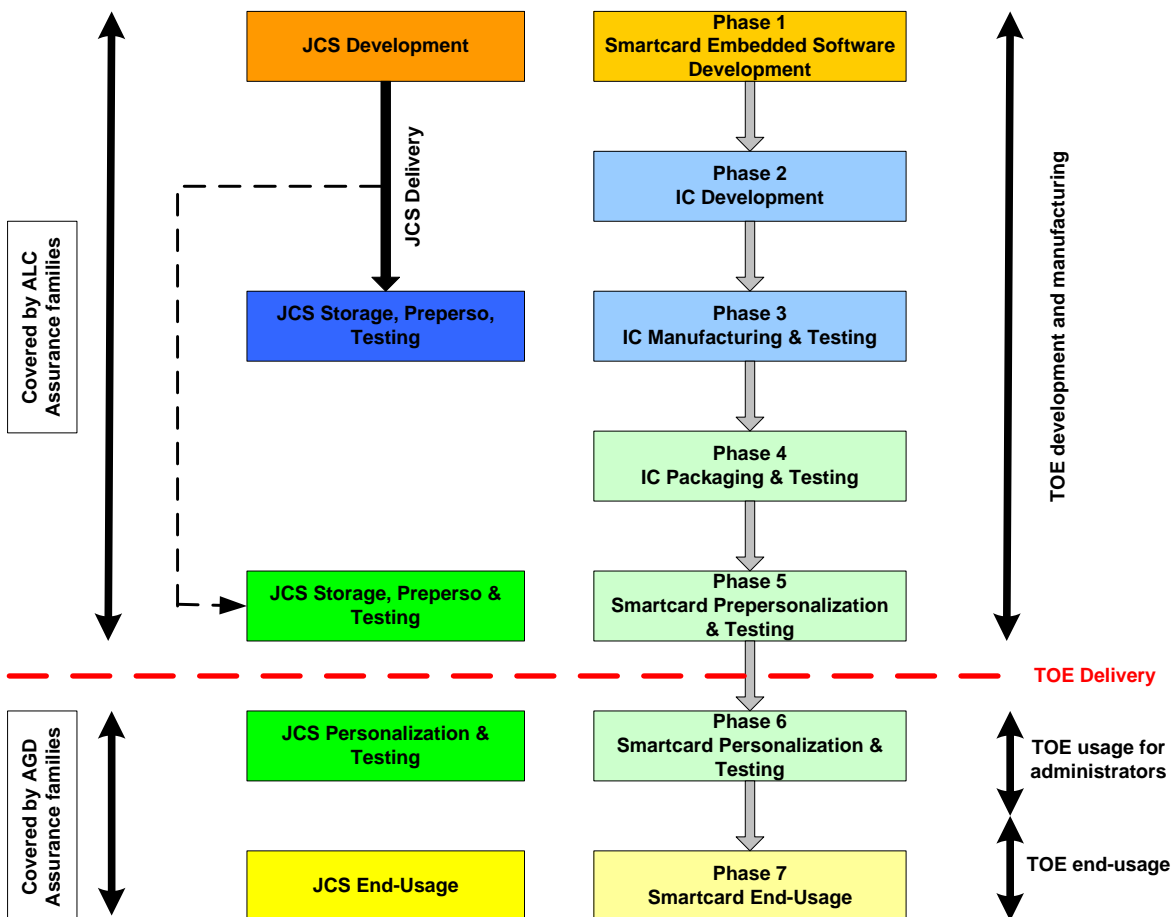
Covered by ALC Assurance families

JCS Development

JCS Delivery

JCS Storage, Preperso, Testing

JCS Storage, Preperso & Testing

Phase 1
Smartcard Embedded Software Development

Phase 2
IC Development

Phase 3
IC Manufacturing & Testing

Phase 4
IC Packaging & Testing

Phase 5
Smartcard Prepersonalization & Testing

TOE development and manufacturing

TOE Delivery

Covered by AGD Assurance families

JCS Personalization & Testing

Phase 6
Smartcard Personalization & Testing

TOE usage for administrators

JCS End-Usage

Phase 7
Smartcard End-Usage

TOE end-usage